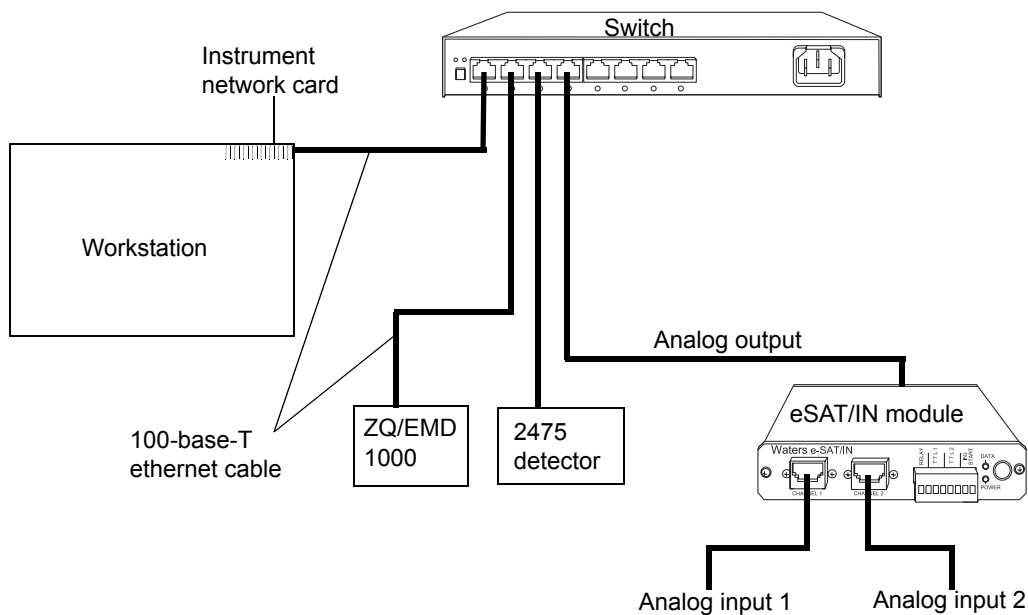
Switch

Instrument network card

Workstation

100-base-T ethernet cable

ZQ/EMD 1000

2475 detector

Analog output

eSAT/IN module

Waters e-SAT/IN

CHANNEL 1

CHANNEL 2

RELAY

TTL 1

TTL 2

INJ START

DATA

POWER

Analog input 1

Analog input 2